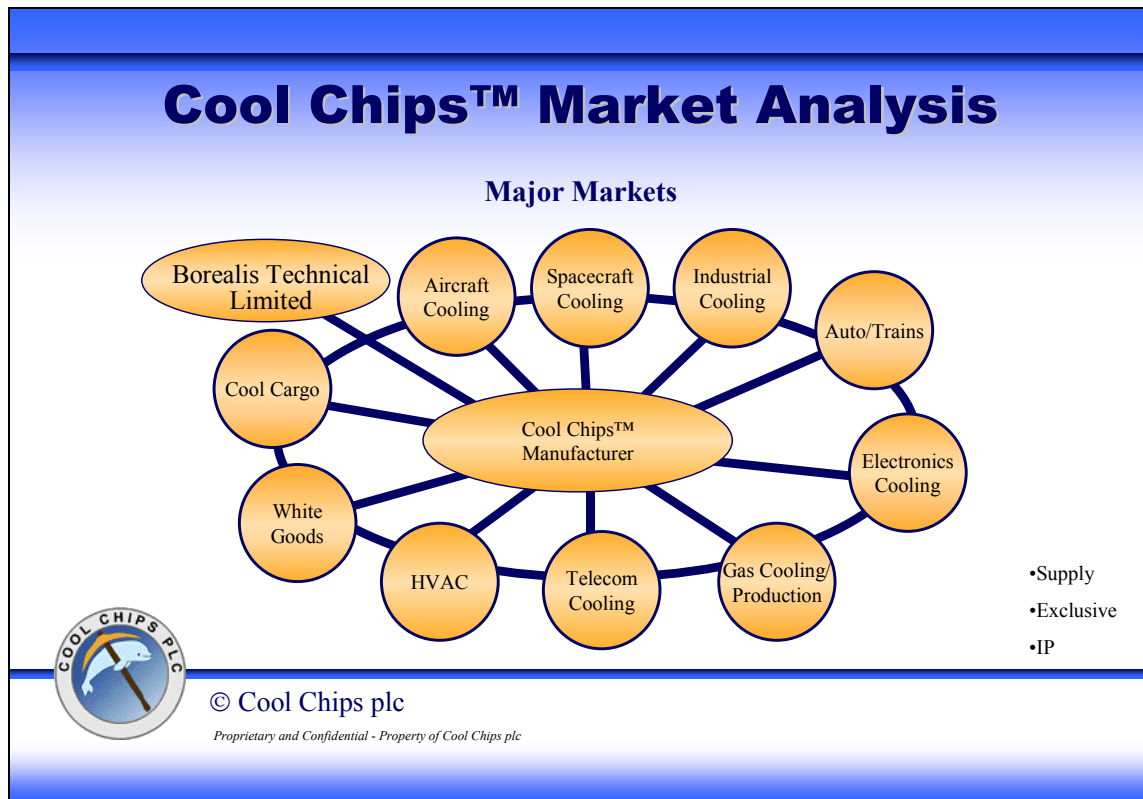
Cool Chips™ Market Analysis

Major Markets

Borealis Technical Limited

Aircraft Cooling

Spacecraft Cooling

Industrial Cooling

Auto/Trains

Cool Cargo

Cool Chips™ Manufacturer

Electronics Cooling

White Goods

HVAC

Telecom Cooling

Gas Cooling/ Production

•Supply

•Exclusive

•IP

COOL CHIPS PLC

© Cool Chips plc

Proprietary and Confidential - Property of Cool Chips plc